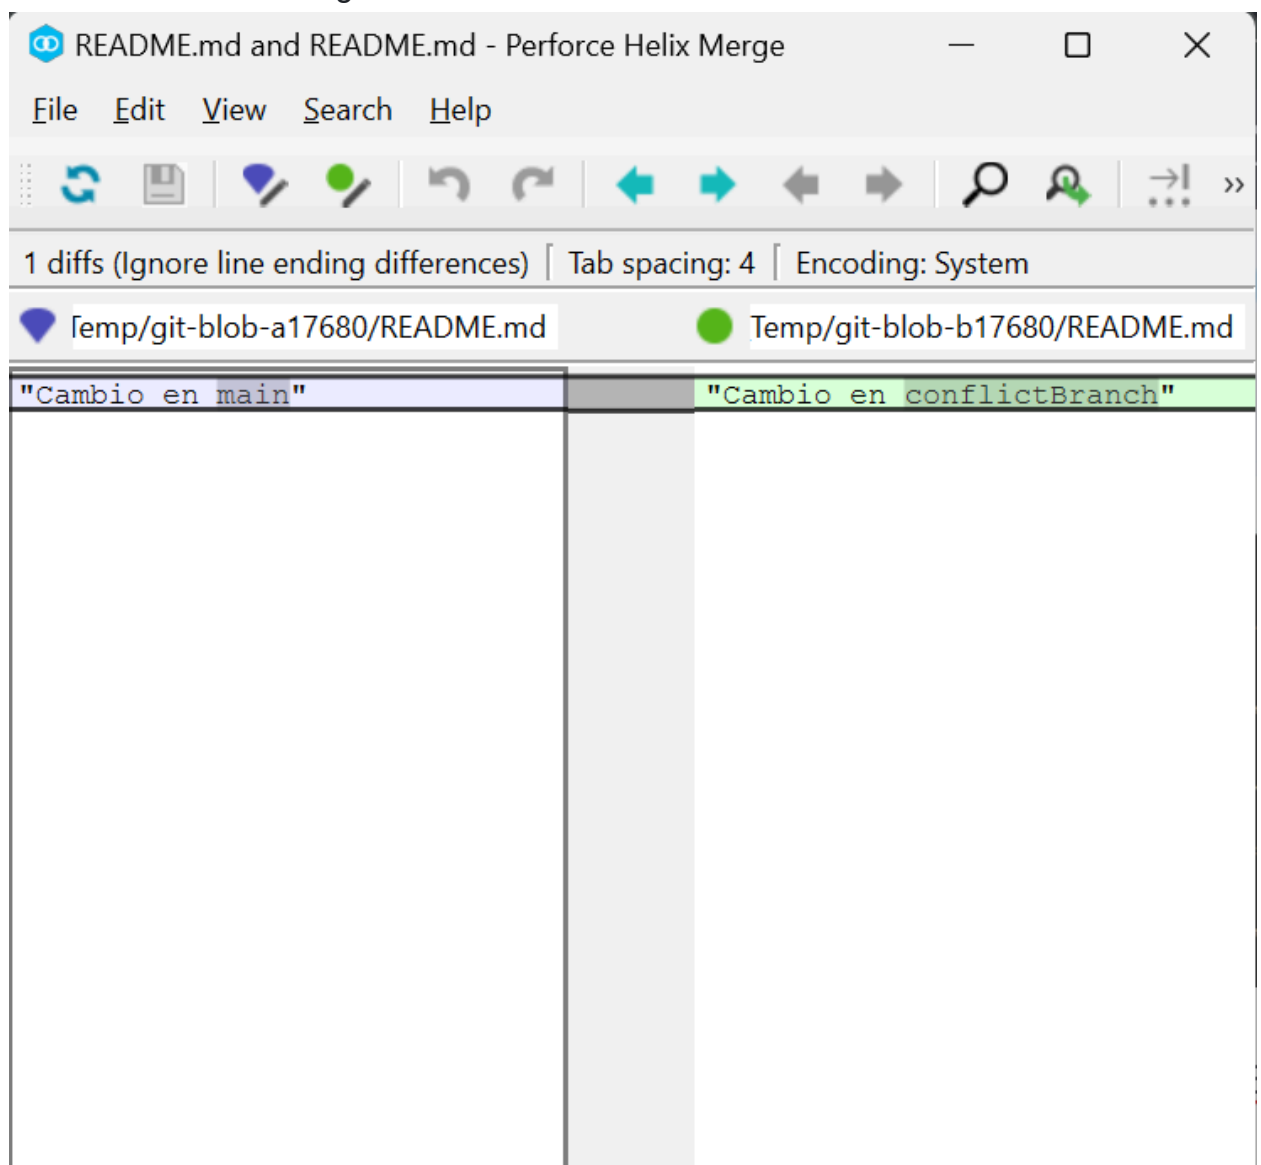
README.md and README.md - Perforce Helix Merge

File Edit View Search Help

1 diffs (Ignore line ending differences) | Tab spacing: 4 | Encoding: System

Temp/git-blob-a17680/README.md

Temp/git-blob-b17680/README.md

"Cambio en main"

"Cambio en conflictBranch"